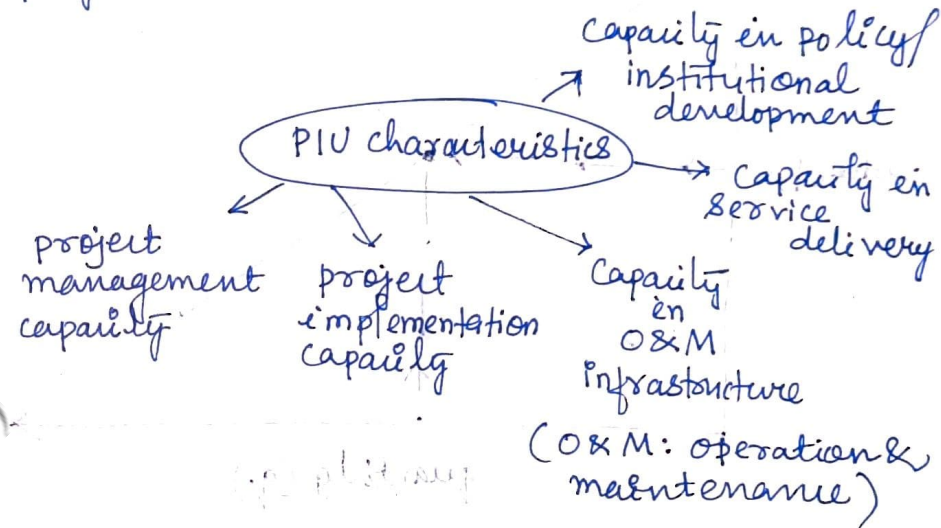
PIU characteristics

capaity in policy/ institutional development

capaity in service delivery

project management capaity

project implementation capailg

Capaity in O&M infrastoncture (O&M: operation & maintenance)